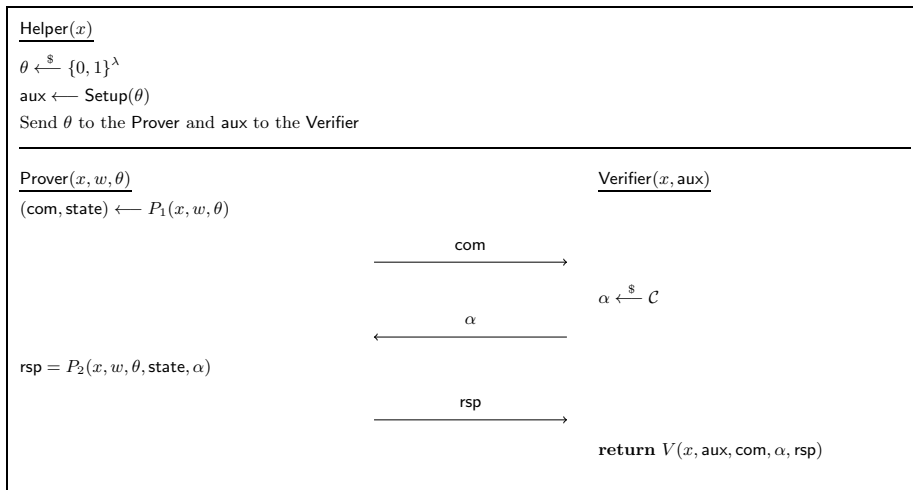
Helper($x$)

$\theta \xleftarrow{\$} \{0,1\}^\lambda$

$\mathsf{aux} \longleftarrow \mathsf{Setup}(\theta)$

Send $\theta$ to the Prover and aux to the Verifier

Prover($x, w, \theta$)

Verifier($x, \mathsf{aux}$)

$(\mathsf{com}, \mathsf{state}) \longleftarrow P_1(x, w, \theta)$

com

$\alpha \xleftarrow{\$} \mathcal{C}$

$\alpha$

$\mathsf{rsp} = P_2(x, w, \theta, \mathsf{state}, \alpha)$

rsp

**return** $V(x, \mathsf{aux}, \mathsf{com}, \alpha, \mathsf{rsp})$